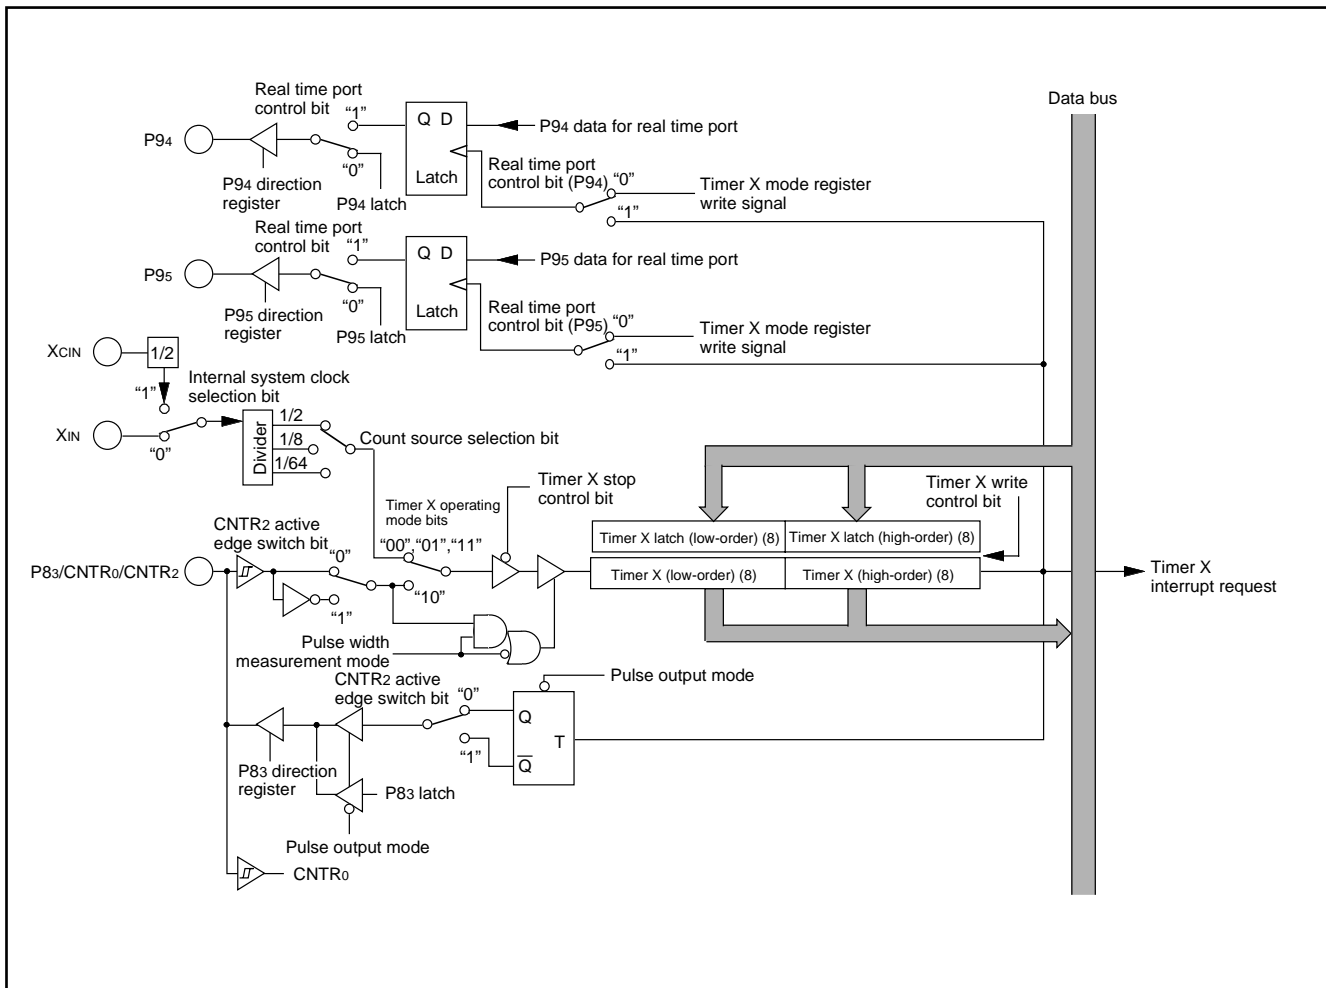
Data bus

Real time port control bit
"1"
Q D
P9$_4$ data for real time port
P9$_4$
"0"
Latch
Real time port control bit (P9$_4$) "0"
Timer X mode register write signal
P9$_4$ direction register
P9$_4$ latch
"1"

Real time port control bit
"1"
Q D
P9$_5$ data for real time port
P9$_5$
"0"
Latch
Real time port control bit (P9$_5$) "0"
Timer X mode register write signal
P9$_5$ direction register
P9$_5$ latch
"1"

X$_{CIN}$
1/2
"1"
Internal system clock selection bit
X$_{IN}$
"0"
Divider
1/2
1/8
1/64
Count source selection bit

Timer X operating mode bits
Timer X stop control bit
Timer X write control bit
CNTR$_2$ active edge switch bit
"0"
"00", "01", "11"
Timer X latch (low-order) (8)
Timer X latch (high-order) (8)
P8$_3$/CNTR$_0$/CNTR$_2$
Timer X (low-order) (8)
Timer X (high-order) (8)
Timer X interrupt request
"10"
"1"
Pulse width measurement mode

CNTR$_2$ active edge switch bit
Pulse output mode
"0"
Q
T
"1"
$\overline{Q}$
P8$_3$ direction register
P8$_3$ latch
Pulse output mode
CNTR$_0$